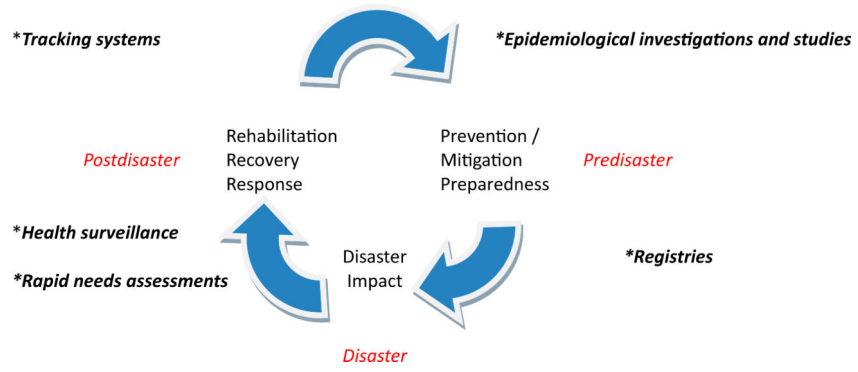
*Tracking systems

*Epidemiological investigations and studies

Postdisaster

Rehabilitation
Recovery
Response

Prevention /
Mitigation
Preparedness

Predisaster

*Health surveillance

*Rapid needs assessments

Disaster
Impact

*Registries

Disaster